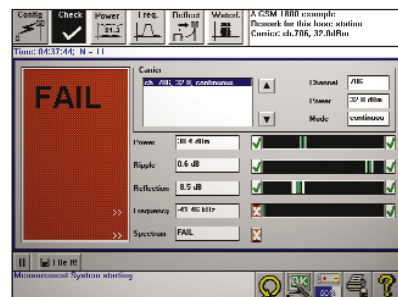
Config | Check | Power | Freq. | Reflect | Wattm.

A GSM 1800 example Remark for this base station Carrier: ch.706, 32.0dBm

Time: 04:37:44; N = 11

FAIL

Carrier
ch. 706, 32.0 continuous

Channel 706
Power 32.0 dBm
Mode continuous

Power 30.4 dBm
Ripple 0.6 dB
Reflection 8.5 dB
Frequency 45.46 kHz
Spectrum FAIL

>>
>>

II | File It!

Measurement System starting